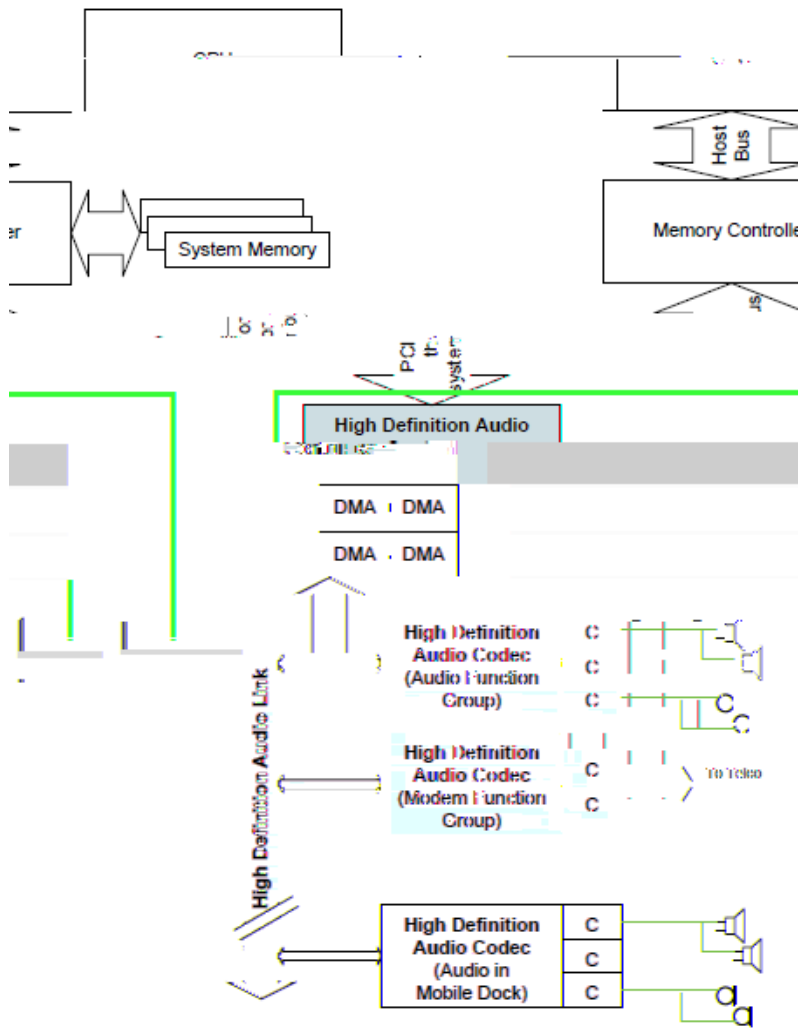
CPU

Host Bus

er

System Memory

Memory Controlle

PCI

High Definition Audio

DMA DMA

DMA DMA

High Definition Audio Link

High Definition Audio Codec (Audio Function Group)

C

C

C

High Definition Audio Codec (Modem Function Group)

C

C

To Telco

High Definition Audio Codec (Audio in Mobile Dock)

C

C

C